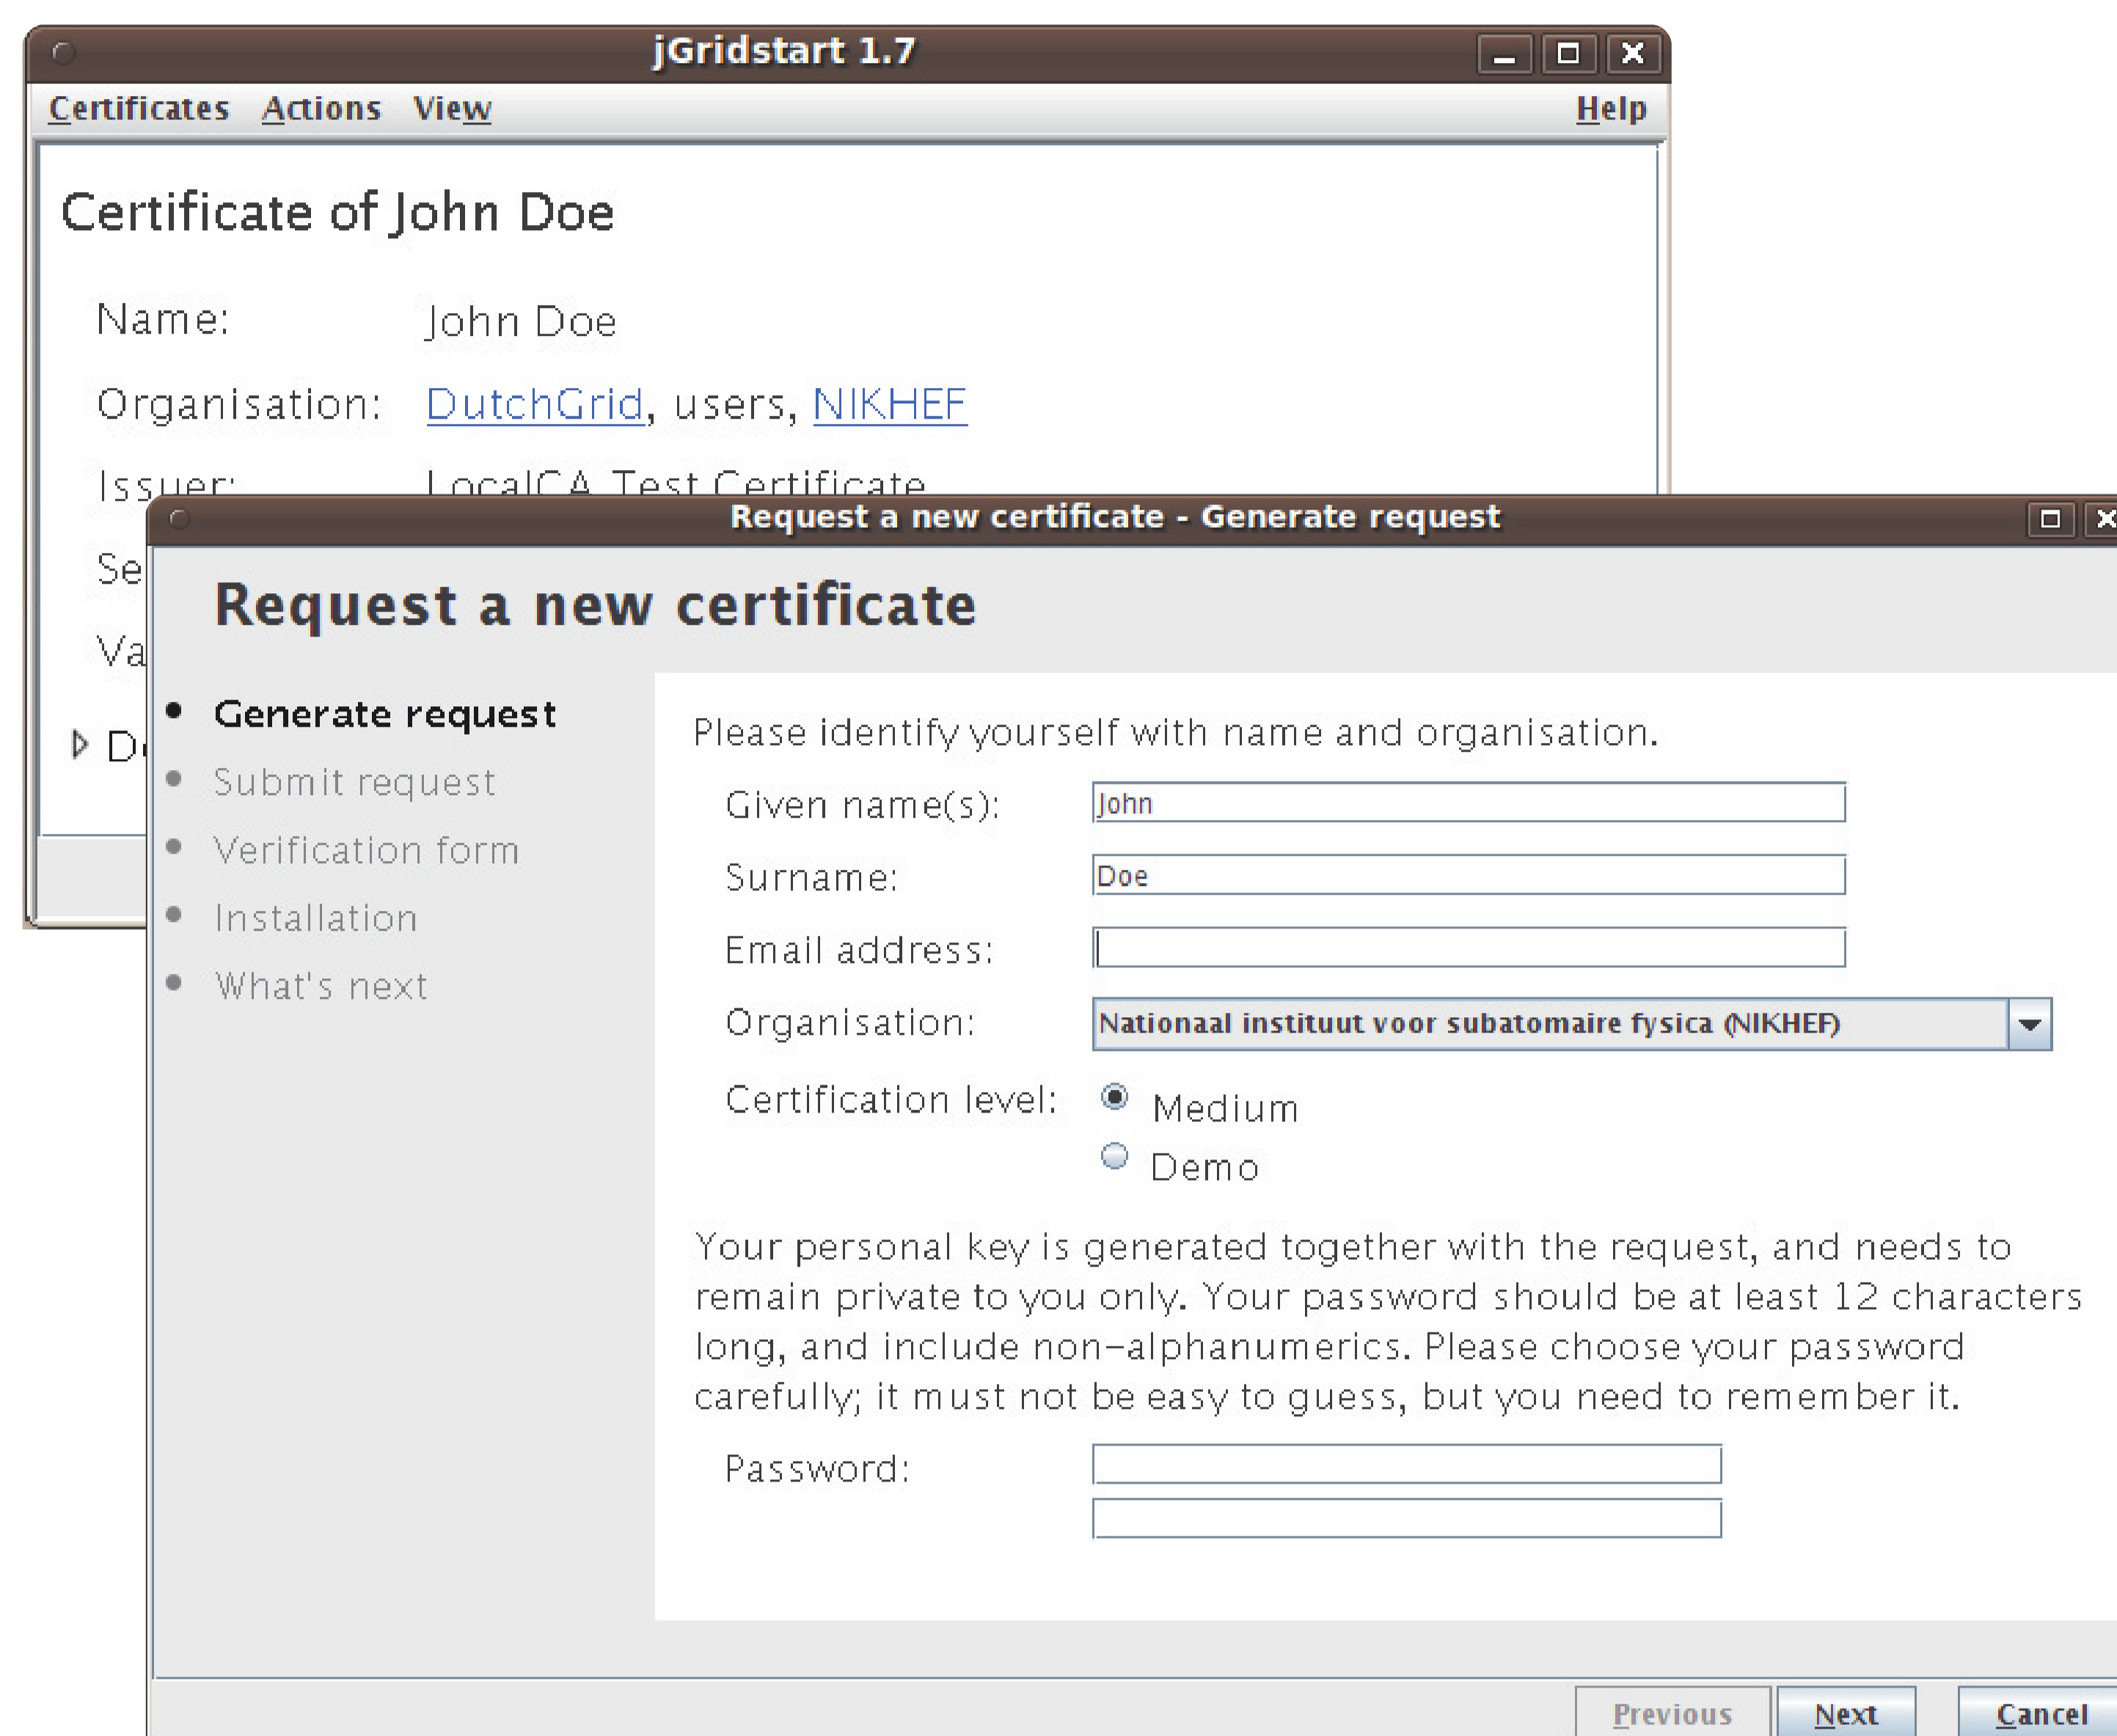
jGridstart 1.7

Certificates Actions View Help

Certificate of John Doe

Name: John Doe

Organisation: DutchGrid, users, NIKHEF

Issuer: LocalCA Test Certificate

Se

Va

D

Request a new certificate - Generate request

Request a new certificate

• Generate request
• Submit request
• Verification form
• Installation
• What's next

Please identify yourself with name and organisation.

Given name(s): John

Surname: Doe

Email address:

Organisation: Nationaal instituut voor subatomaire fysica (NIKHEF)

Certification level: Medium Demo

Your personal key is generated together with the request, and needs to remain private to you only. Your password should be at least 12 characters long, and include non-alphanumerics. Please choose your password carefully; it must not be easy to guess, but you need to remember it.

Password:

Previous Next Cancel